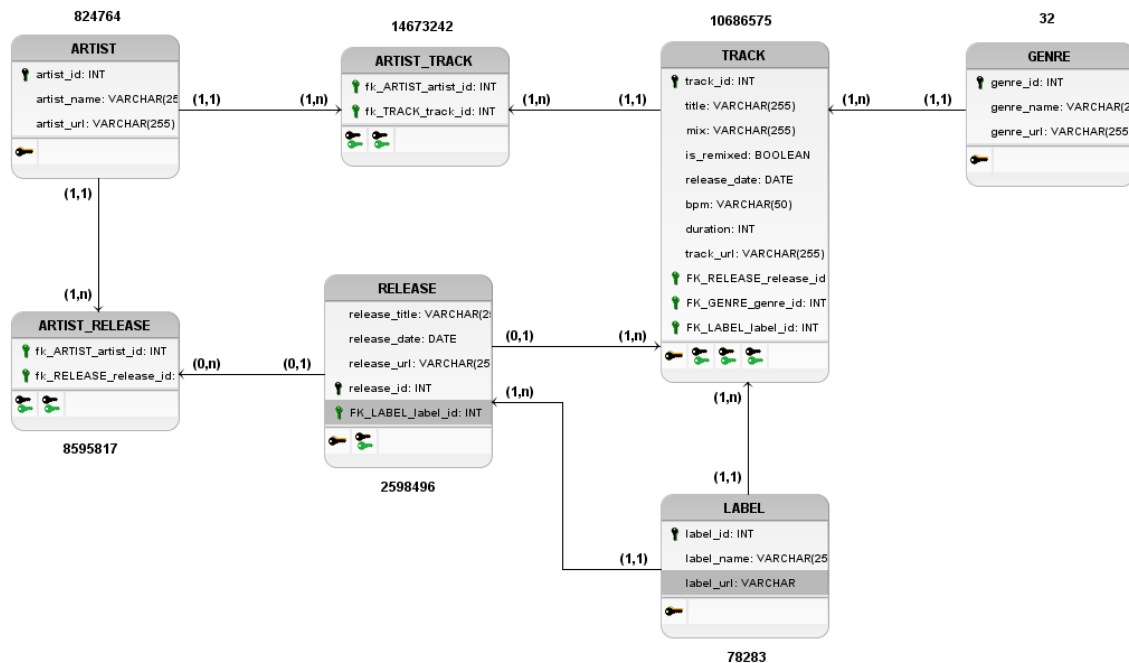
824764

ARTIST
artist_id: INT
artist_name: VARCHAR(25
artist_url: VARCHAR(255)

(1,1)

(1,n)

14673242

ARTIST_TRACK
fk_ARTIST_artist_id: INT
fk_TRACK_track_id: INT

(1,n)

(1,1)

10686575

TRACK
track_id: INT
title: VARCHAR(255)
mix: VARCHAR(255)
is_remixed: BOOLEAN
release_date: DATE
bpm: VARCHAR(50)
duration: INT
track_url: VARCHAR(255)
FK_RELEASE_release_id
FK_GENRE_genre_id: INT
FK_LABEL_label_id: INT

(1,n)

(1,1)

32

GENRE
genre_id: INT
genre_name: VARCHAR(2
genre_url: VARCHAR(255

(1,1)

(1,n)

ARTIST_RELEASE
fk_ARTIST_artist_id: INT
fk_RELEASE_release_id:

8595817

(0,n)

(0,1)

RELEASE
release_title: VARCHAR(2
release_date: DATE
release_url: VARCHAR(25
release_id: INT
FK_LABEL_label_id: INT

2598496

(0,1)

(1,n)

(1,n)

(1,n)

(1,1)

(1,1)

LABEL
label_id: INT
label_name: VARCHAR(25
label_url: VARCHAR

78283